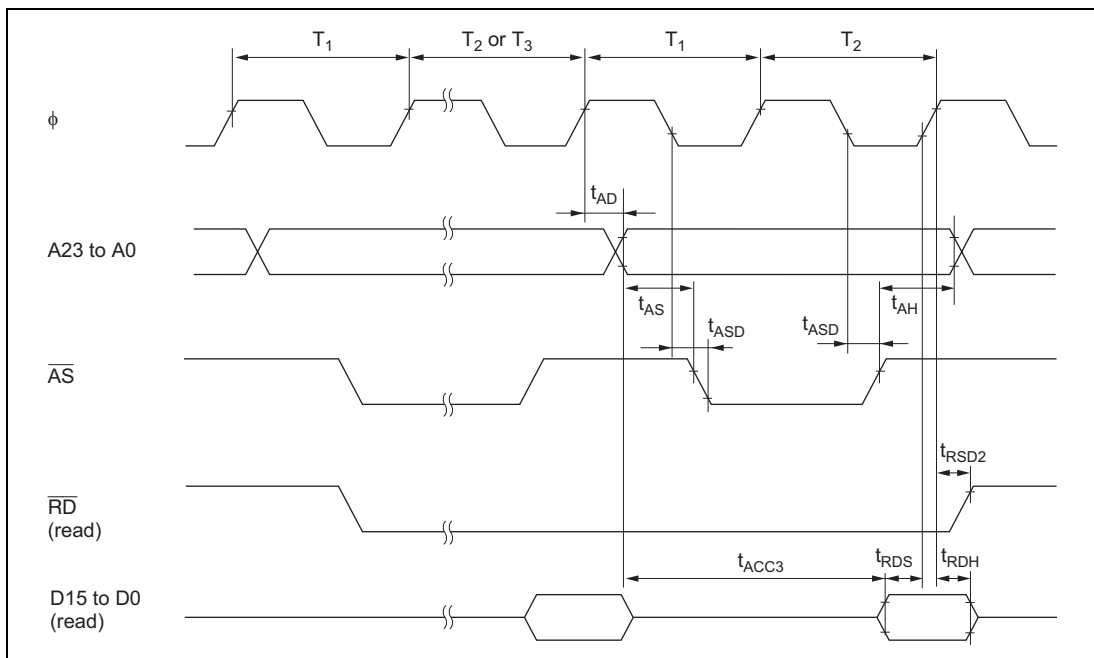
$T_1$

$T_2$ or $T_3$

$T_1$

$T_2$

$\phi$

$t_{AD}$

A23 to A0

$t_{AS}$

$t_{ASD}$

$t_{ASD}$

$t_{AH}$

$\overline{AS}$

$t_{RSD2}$

$\overline{RD}$ (read)

$t_{ACC3}$

$t_{RDS}$

$t_{RDH}$

D15 to D0 (read)